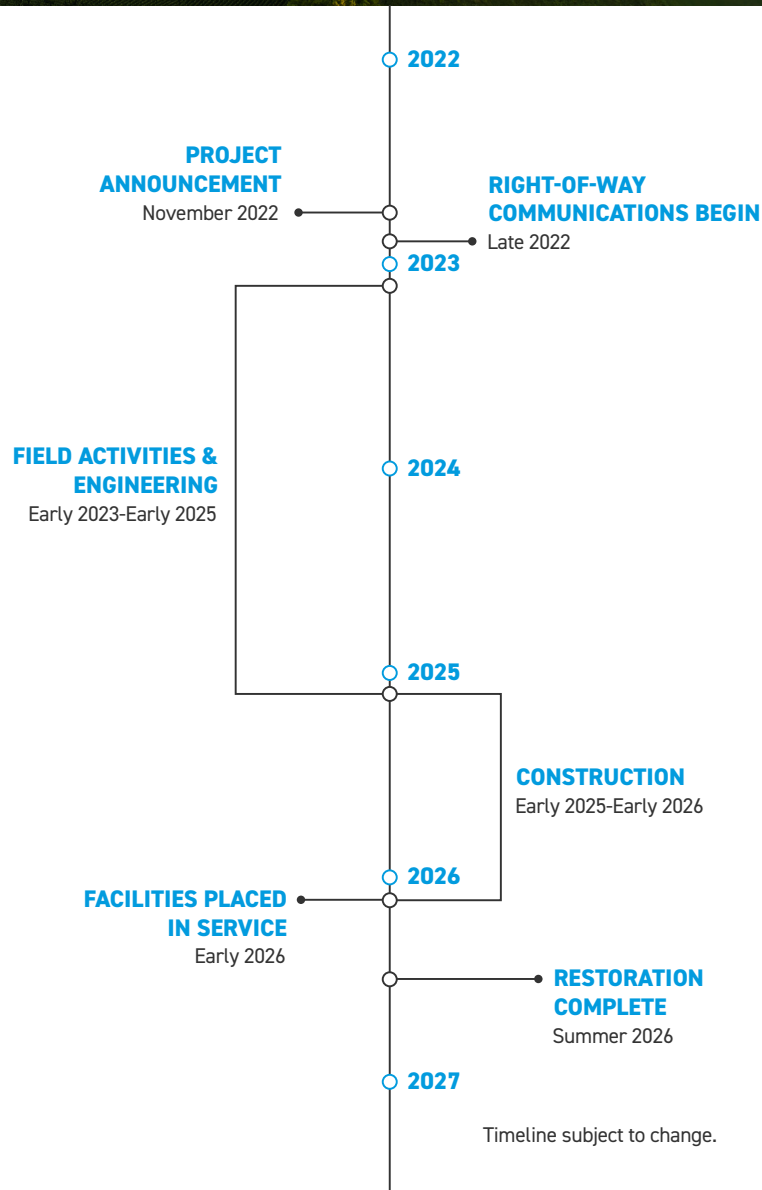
2022

PROJECT ANNOUNCEMENT
November 2022

RIGHT-OF-WAY COMMUNICATIONS BEGIN
Late 2022

2023

FIELD ACTIVITIES & ENGINEERING
Early 2023-Early 2025

2024

2025

CONSTRUCTION
Early 2025-Early 2026

2026

FACILITIES PLACED IN SERVICE
Early 2026

RESTORATION COMPLETE
Summer 2026

2027

Timeline subject to change.